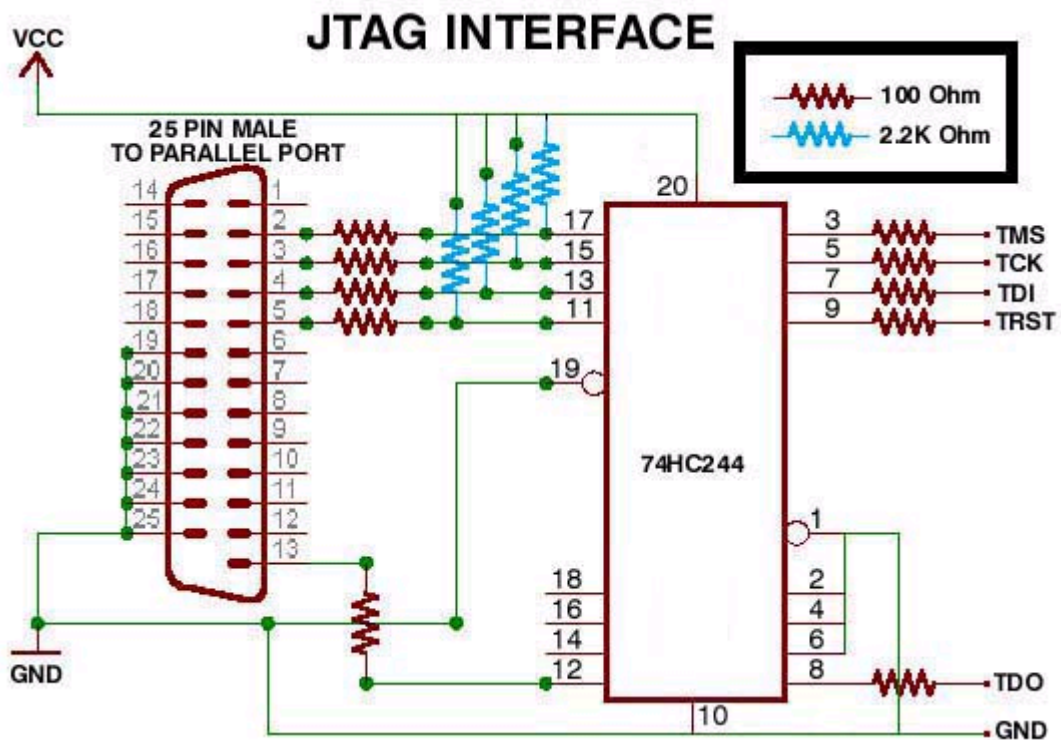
JTAG INTERFACE

VCC

100 Ohm
2.2K Ohm

25 PIN MALE
TO PARALLEL PORT

14 1
15 2
16 3
17 4
18 5
19 6
20 7
21 8
22 9
23 10
24 11
25 12
13

20
17
15
13
11
19

74HC244

3 TMS
5 TCK
7 TDI
9 TRST

1
18 2
16 4
14 6
12 8 TDO
10

GND
GND